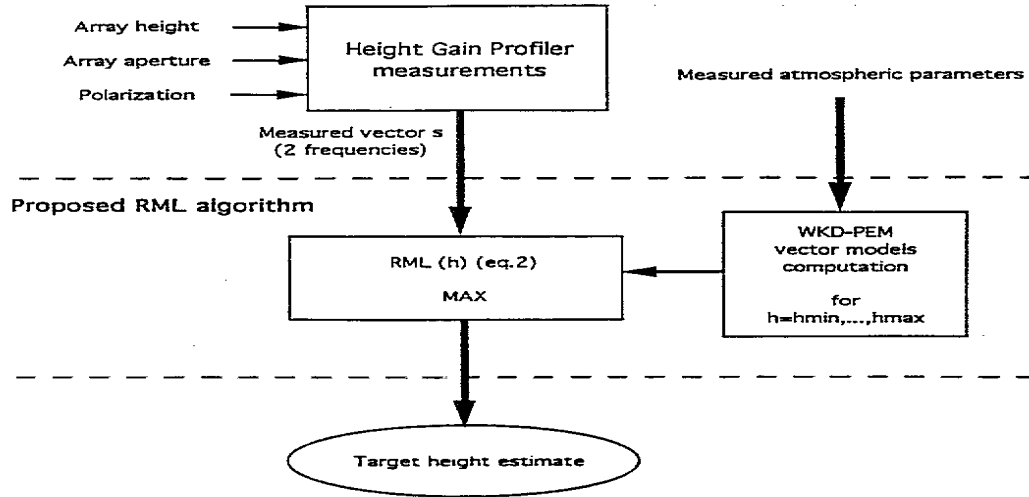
Array height

Array aperture

Polarization

Height Gain Profiler measurements

Measured atmospheric parameters

Measured vector s (2 frequencies)

Proposed RML algorithm

RML (h) (eq.2)

MAX

WKD-PEM vector models computation

for h=hmin,...,hmax

Target height estimate